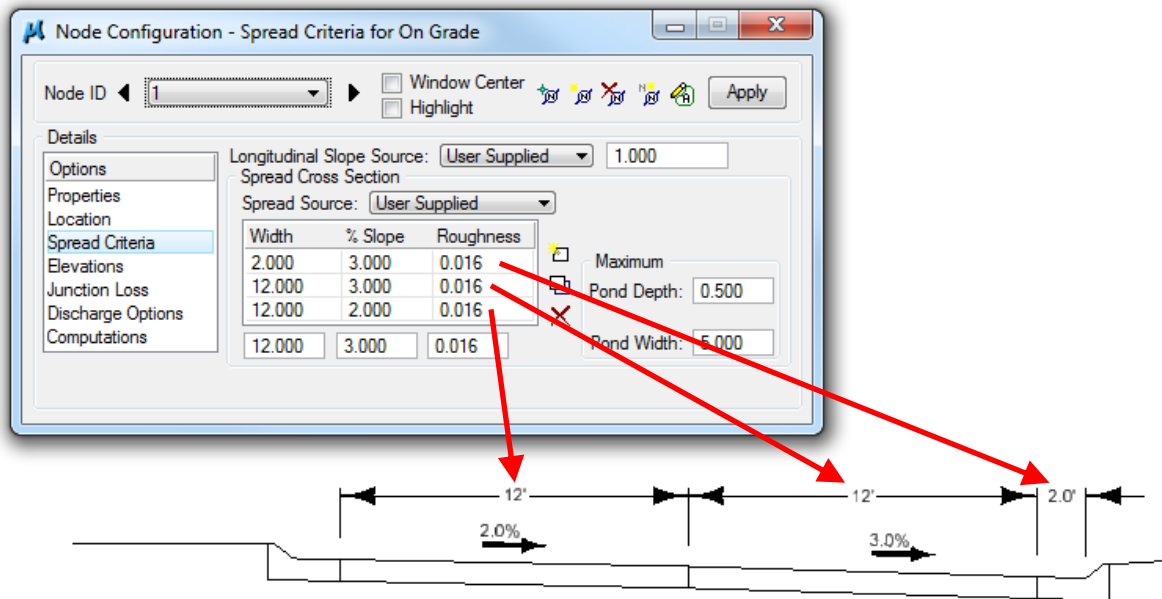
Node Configuration - Spread Criteria for On Grade

Node ID 1

Window Center
Highlight

Apply

Details

Options
Properties
Location
Spread Criteria
Elevations
Junction Loss
Discharge Options
Computations

Longitudinal Slope Source: User Supplied 1.000

Spread Cross Section

Spread Source: User Supplied

| Width | % Slope | Roughness |
|---|---|---|
| 2.000 | 3.000 | 0.016 |
| 12.000 | 3.000 | 0.016 |
| 12.000 | 2.000 | 0.016 |

12.000 3.000 0.016

Maximum

Pond Depth: 0.500

Pond Width: 5.000

12'

12'

2.0'

2.0%

3.0%